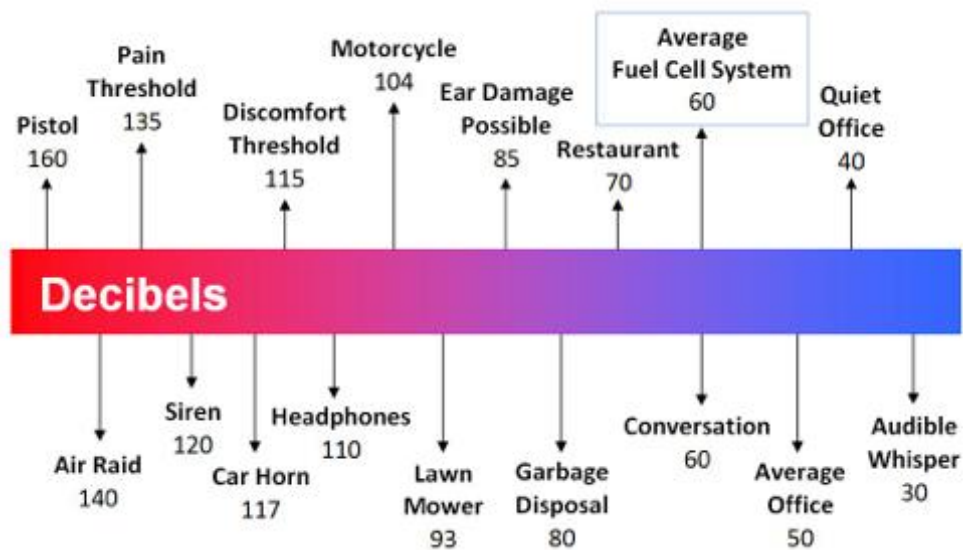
Pistol
160

Pain Threshold
135

Discomfort Threshold
115

Motorcycle
104

Ear Damage Possible
85

Restaurant
70

Average Fuel Cell System
60

Quiet Office
40

Decibels

Air Raid
140

Siren
120

Car Horn
117

Headphones
110

Lawn Mower
93

Garbage Disposal
80

Conversation
60

Average Office
50

Audible Whisper
30